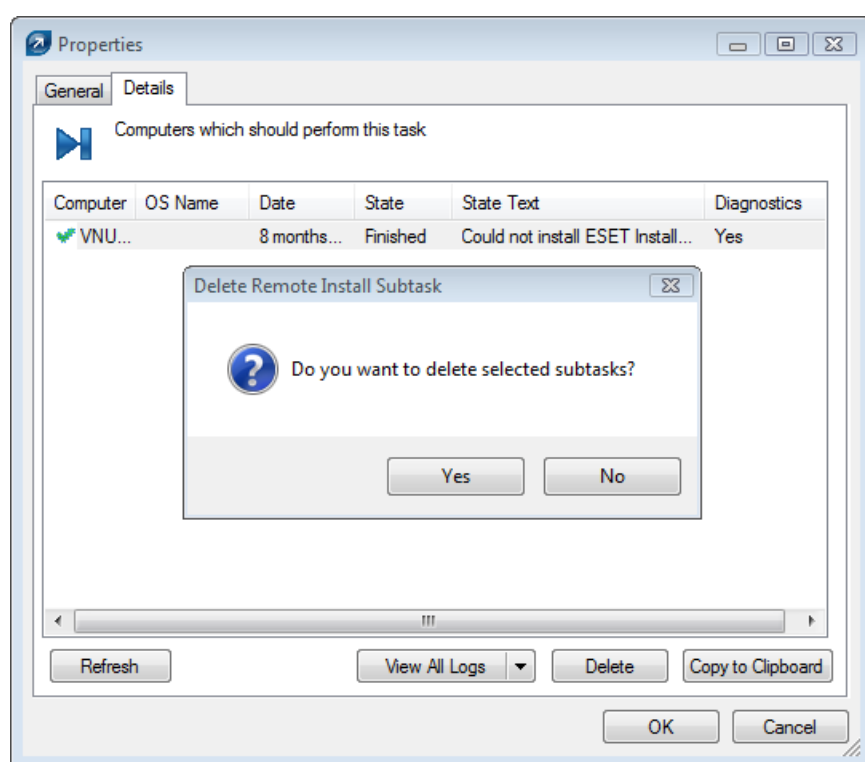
Properties

General Details

Computers which should perform this task

| Computer | OS Name | Date | State | State Text | Diagnostics |
|---|---|---|---|---|---|
| VNU... | | 8 months... | Finished | Could not install ESET Install... | Yes |

Delete Remote Install Subtask

Do you want to delete selected subtasks?

Yes No

Refresh View All Logs Delete Copy to Clipboard

OK Cancel